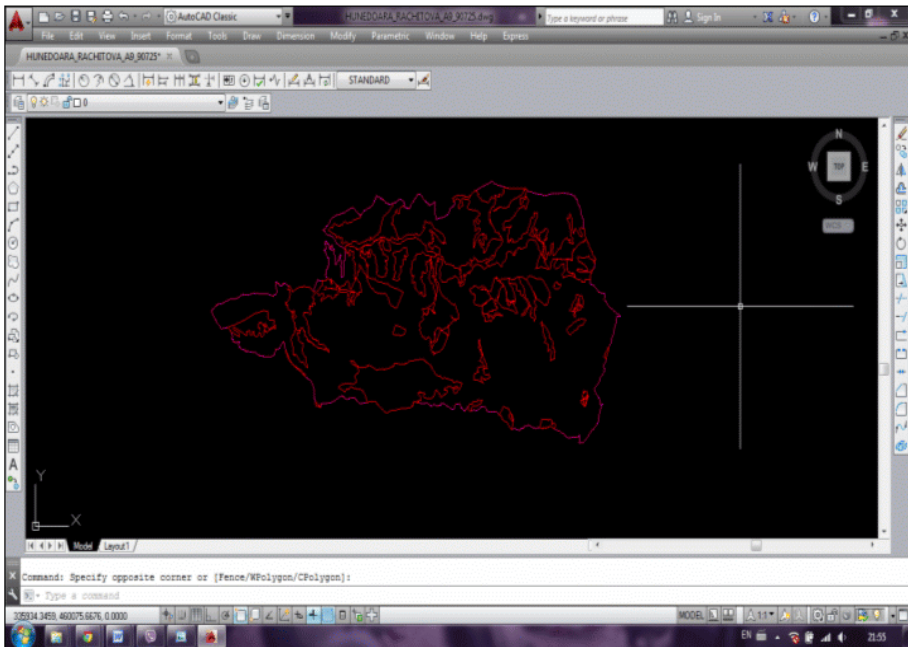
AutoCAD Classic
HUNEDOARA_RACHITOVA_A8_90725.dwg
Type a keyword or phrase
Sign In
File Edit View Insert Format Tools Draw Dimension Modify Parametric Window Help Express
HUNEDOARA_RACHITOVA_A8_90725*
STANDARD
0
N
W TOP E
S
WCS
Y
X
Model Layout1
Command: Specify opposite corner or [Fence/WPolygon/CPolygon]:
Type a command
335934.3459, 460075.6676, 0.0000
MODEL
1:1
EN
21:55